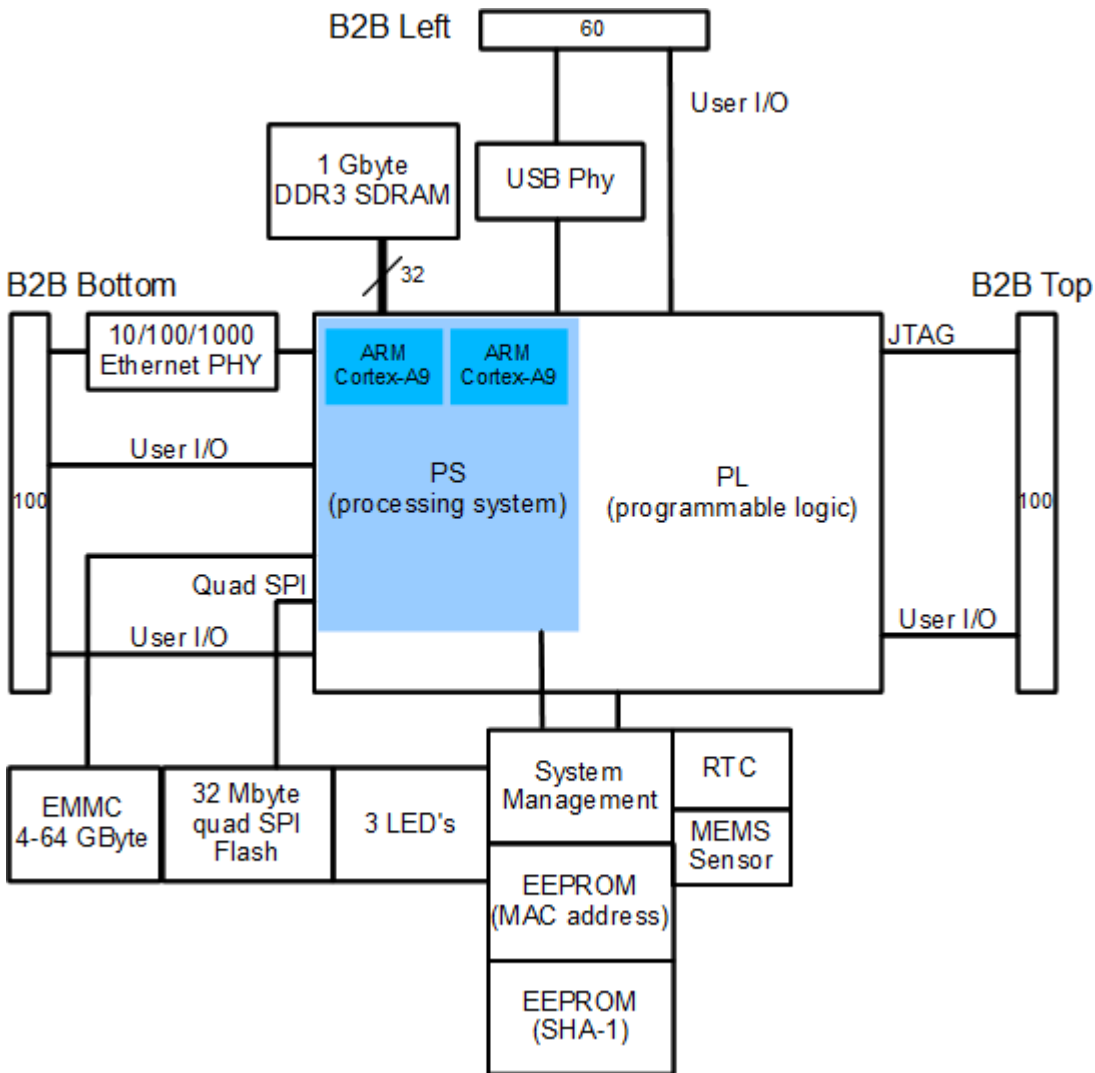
B2B Left
60
User I/O
1 Gbyte DDR3 SDRAM
USB Phy
32
B2B Bottom
B2B Top
10/100/1000 Ethernet PHY
ARM Cortex-A9
ARM Cortex-A9
JTAG
User I/O
100
PS (processing system)
PL (programmable logic)
100
Quad SPI
User I/O
User I/O
EMMC 4-64 GByte
32 Mbyte quad SPI Flash
3 LED's
System Management
RTC
MEMS Sensor
EEPROM (MAC address)
EEPROM (SHA-1)